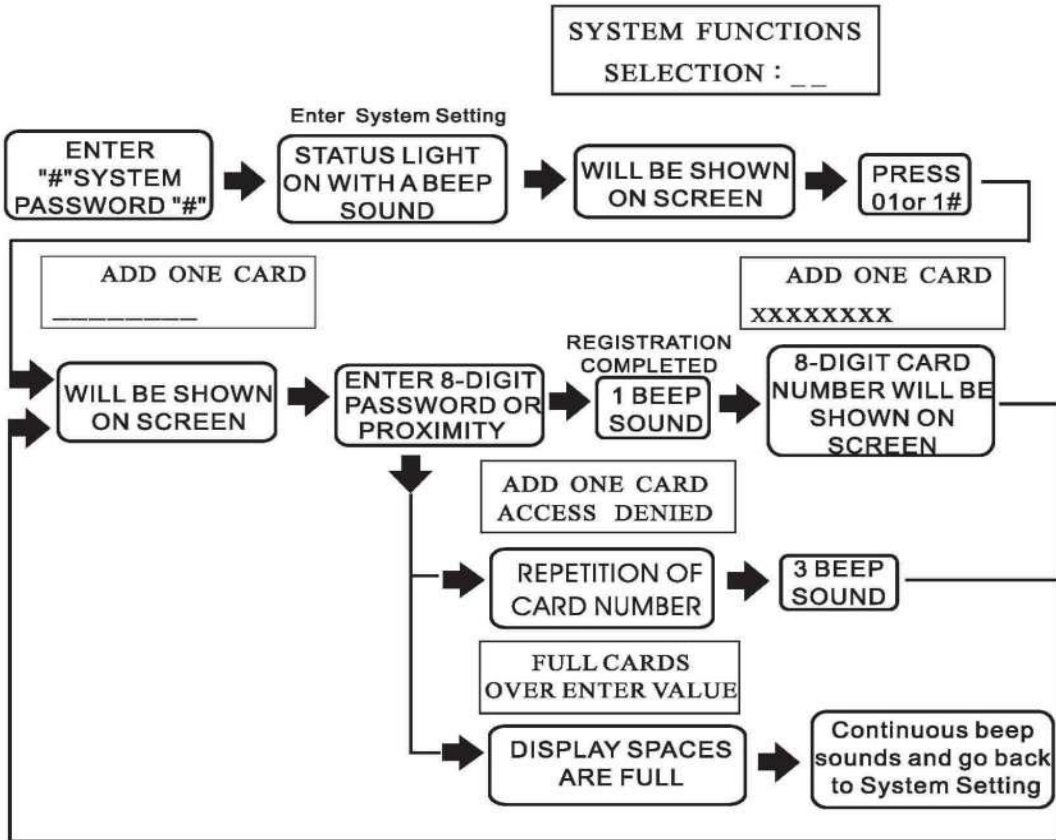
SYSTEM FUNCTIONS
SELECTION : _ _

Enter System Setting

ENTER "#"SYSTEM PASSWORD "#"

STATUS LIGHT ON WITH A BEEP SOUND

WILL BE SHOWN ON SCREEN

PRESS 01or 1#

ADD ONE CARD
________

ADD ONE CARD
XXXXXXXX

WILL BE SHOWN ON SCREEN

ENTER 8-DIGIT PASSWORD OR PROXIMITY

REGISTRATION COMPLETED

1 BEEP SOUND

8-DIGIT CARD NUMBER WILL BE SHOWN ON SCREEN

ADD ONE CARD
ACCESS DENIED

REPETITION OF CARD NUMBER

3 BEEP SOUND

FULL CARDS
OVER ENTER VALUE

DISPLAY SPACES ARE FULL

Continuous beep sounds and go back to System Setting